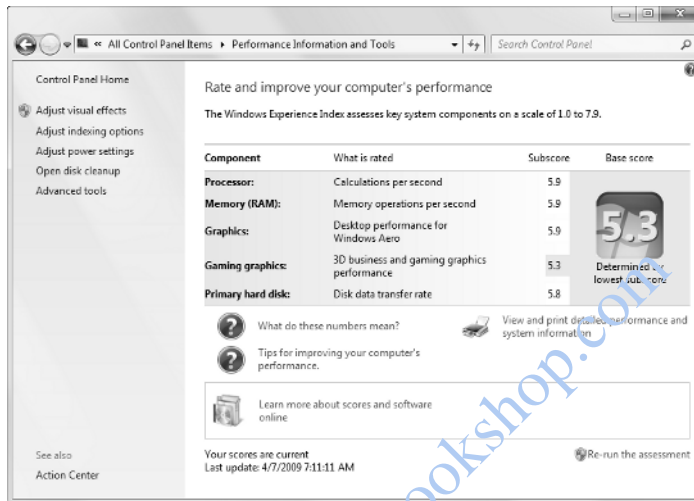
« All Control Panel Items ▸ Performance Information and Tools

Search Control Panel

Control Panel Home

Adjust visual effects

Adjust indexing options

Adjust power settings

Open disk cleanup

Advanced tools

Rate and improve your computer's performance

The Windows Experience Index assesses key system components on a scale of 1.0 to 7.9.

| Component | What is rated | Subscore | Base score |
|---|---|---|---|
| Processor: | Calculations per second | 5.9 | 5.3 |
| Memory (RAM): | Memory operations per second | 5.9 | |
| Graphics: | Desktop performance for Windows Aero | 5.9 | |
| Gaming graphics: | 3D business and gaming graphics performance | 5.3 | Determined by lowest subscore |
| Primary hard disk: | Disk data transfer rate | 5.8 | |

What do these numbers mean?

View and print detailed performance and system information

Tips for improving your computer's performance.

Learn more about scores and software online

See also

Action Center

Your scores are current

Last update: 4/7/2009 7:11:11 AM

Re-run the assessment

ookshop.com